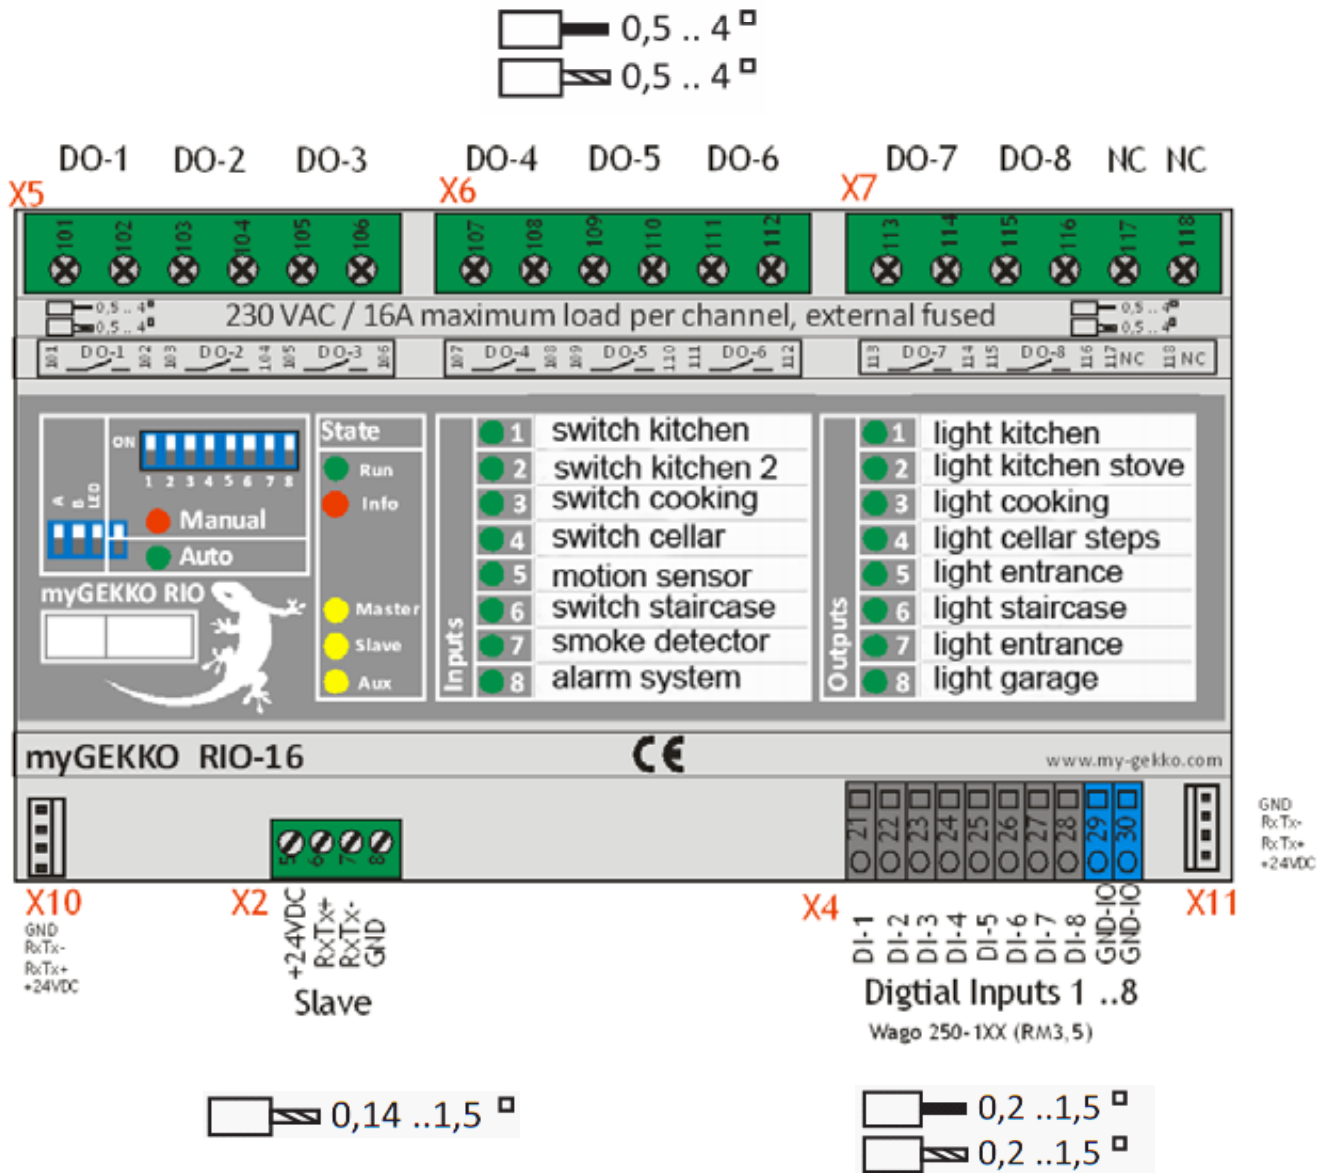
0,5 .. 4 ▫
0,5 .. 4 ▫

DO-1 DO-2 DO-3 DO-4 DO-5 DO-6 DO-7 DO-8 NC NC

X5 X6 X7

101 102 103 104 105 106 107 108 109 110 111 112 113 114 115 116 117 118

0,5 .. 4 0,5 .. 4 230 VAC / 16A maximum load per channel, external fused 0,5 .. 4 0,5 .. 4

101 DO-1 102 103 DO-2 104 105 DO-3 106 107 DO-4 108 109 DO-5 110 111 DO-6 112 113 DO-7 114 115 DO-8 116 117 NC 118 NC

ON
1 2 3 4 5 6 7 8
A B LED
Manual
Auto
myGEKKO RIO

State
Run
Info
Master
Slave
Aux

Inputs
1 switch kitchen
2 switch kitchen 2
3 switch cooking
4 switch cellar
5 motion sensor
6 switch staircase
7 smoke detector
8 alarm system

Outputs
1 light kitchen
2 light kitchen stove
3 light cooking
4 light cellar steps
5 light entrance
6 light staircase
7 light entrance
8 light garage

myGEKKO RIO-16 CE www.my-gekko.com

21 22 23 24 25 26 27 28 29 30

GND RxTx- RxTx+ +24VDC

X10
GND RxTx- RxTx+ +24VDC

X2
5 6 7 8
+24VDC RxTx+ RxTx- GND
Slave

X4
DI-1 DI-2 DI-3 DI-4 DI-5 DI-6 DI-7 DI-8 GND-IO GND-IO
X11
Digtial Inputs 1 ..8
Wago 250-1XX (RM3,5)

0,14 ..1,5 ▫

0,2 ..1,5 ▫
0,2 ..1,5 ▫